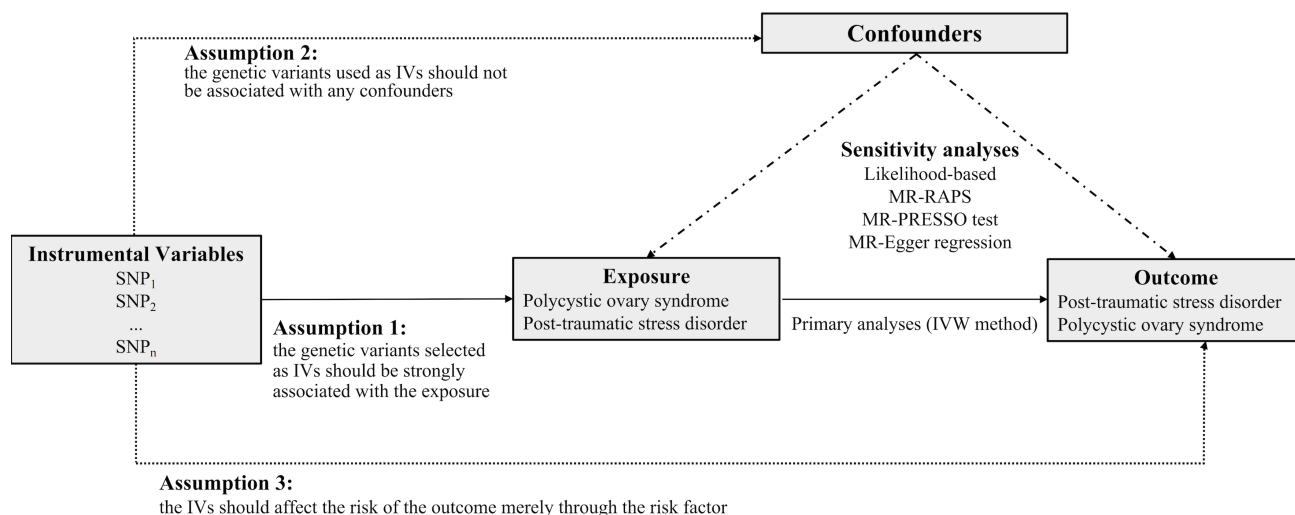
Confounders

Assumption 2:
the genetic variants used as IVs should not be associated with any confounders

Sensitivity analyses
Likelihood-based
MR-RAPS
MR-PRESSO test
MR-Egger regression

Instrumental Variables
$SNP_1$
$SNP_2$
...
$SNP_n$

Exposure
Polycystic ovary syndrome
Post-traumatic stress disorder

Outcome
Post-traumatic stress disorder
Polycystic ovary syndrome

Assumption 1:
the genetic variants selected as IVs should be strongly associated with the exposure

Primary analyses (IVW method)

Assumption 3:
the IVs should affect the risk of the outcome merely through the risk factor